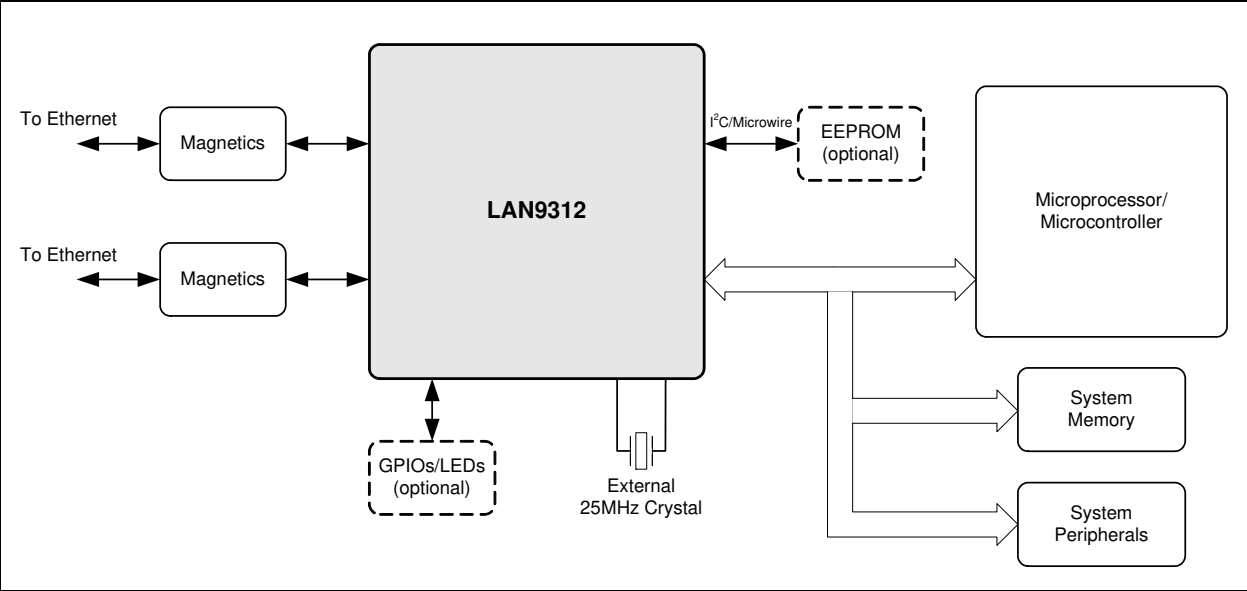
To Ethernet

Magnetics

LAN9312

$I^2C$/Microwire

EEPROM (optional)

Microprocessor/ Microcontroller

To Ethernet

Magnetics

System Memory

GPIOs/LEDs (optional)

External 25MHz Crystal

System Peripherals